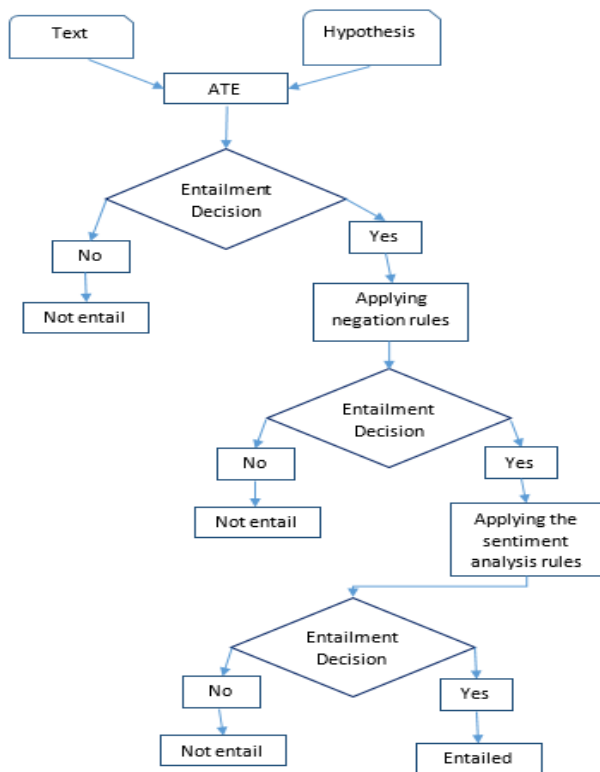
Text

Hypothesis

ATE

Entailment Decision

No

Yes

Not entail

Applying negation rules

Entailment Decision

No

Yes

Not entail

Applying the sentiment analysis rules

Entailment Decision

No

Yes

Not entail

Entailed